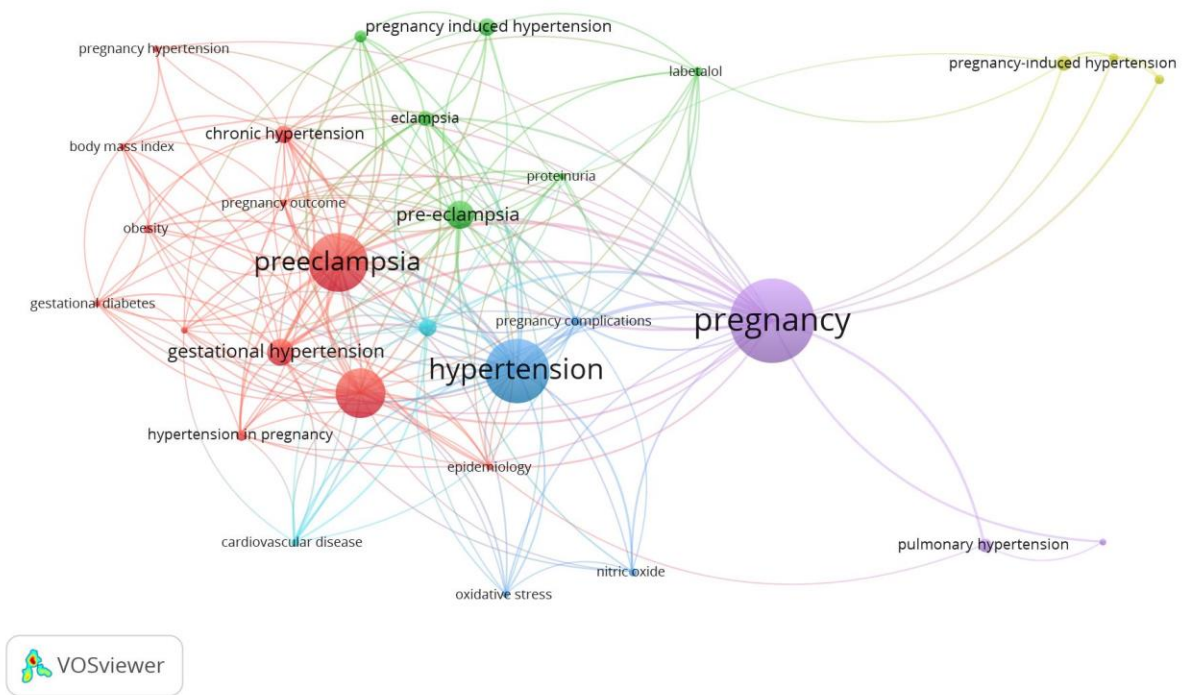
pregnancy hypertension
pregnancy induced hypertension
labetalol
pregnancy-induced hypertension
body mass index
chronic hypertension
eclampsia
proteinuria
pregnancy outcome
obesity
pre-eclampsia
preeclampsia
gestational diabetes
pregnancy complications
pregnancy
gestational hypertension
hypertension
hypertension in pregnancy
epidemiology
cardiovascular disease
pulmonary hypertension
nitric oxide
oxidative stress
VOSviewer